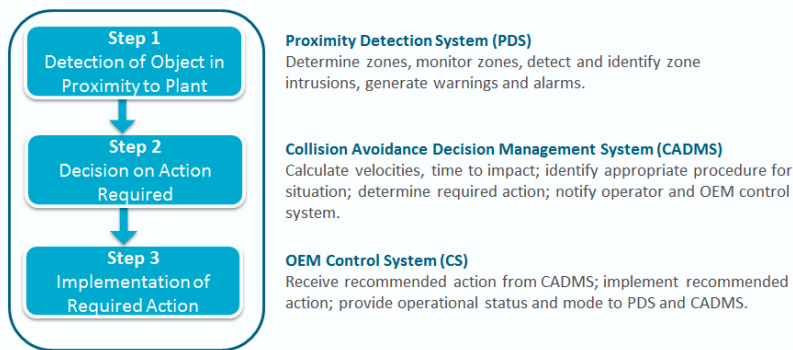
Step 1
Detection of Object in Proximity to Plant

Step 2
Decision on Action Required

Step 3
Implementation of Required Action

Proximity Detection System (PDS)
Determine zones, monitor zones, detect and identify zone intrusions, generate warnings and alarms.

Collision Avoidance Decision Management System (CADMS)
Calculate velocities, time to impact; identify appropriate procedure for situation; determine required action; notify operator and OEM control system.

OEM Control System (CS)
Receive recommended action from CADMS; implement recommended action; provide operational status and mode to PDS and CADMS.